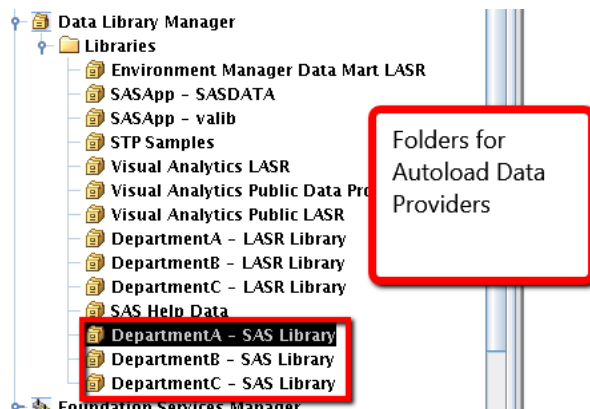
Data Library Manager
Libraries
Environment Manager Data Mart LASR
SASApp - SASDATA
SASApp - valib
STP Samples
Visual Analytics LASR
Visual Analytics Public Data Pro
Visual Analytics Public LASR
DepartmentA - LASR Library
DepartmentB - LASR Library
DepartmentC - LASR Library
SAS Help Data
DepartmentA - SAS Library
DepartmentB - SAS Library
DepartmentC - SAS Library
Foundation Services Manager

Folders for Autoload Data Providers